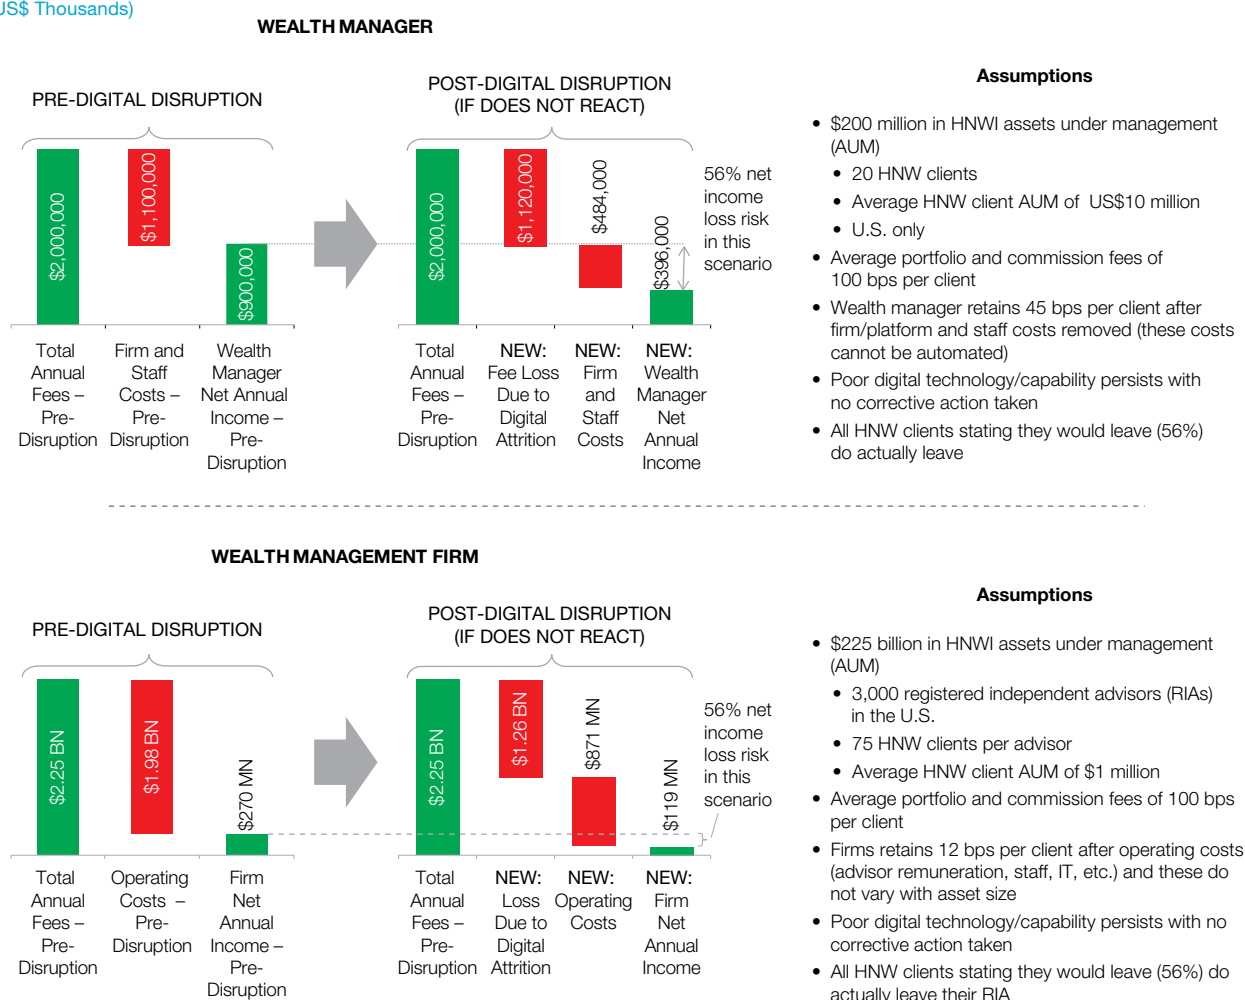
JS$ Thousands)

WEALTH MANAGER

PRE-DIGITAL DISRUPTION

$2,000,000 $1,100,000 $900,000

Total Annual Fees – Pre-Disruption

Firm and Staff Costs – Pre-Disruption

Wealth Manager Net Annual Income – Pre-Disruption

POST-DIGITAL DISRUPTION (IF DOES NOT REACT)

$2,000,000 $1,120,000 $484,000 $396,000

56% net income loss risk in this scenario

Total Annual Fees – Pre-Disruption

NEW: Fee Loss Due to Digital Attrition

NEW: Firm and Staff Costs

NEW: Wealth Manager Net Annual Income

Assumptions

• $200 million in HNWI assets under management (AUM)
• 20 HNW clients
• Average HNW client AUM of US$10 million
• U.S. only
• Average portfolio and commission fees of 100 bps per client
• Wealth manager retains 45 bps per client after firm/platform and staff costs removed (these costs cannot be automated)
• Poor digital technology/capability persists with no corrective action taken
• All HNW clients stating they would leave (56%) do actually leave

WEALTH MANAGEMENT FIRM

PRE-DIGITAL DISRUPTION

$2.25 BN $1.98 BN $270 MN

Total Annual Fees – Pre-Disruption

Operating Costs – Pre-Disruption

Firm Net Annual Income – Pre-Disruption

POST-DIGITAL DISRUPTION (IF DOES NOT REACT)

$2.25 BN $1.26 BN $871 MN $119 MN

56% net income loss risk in this scenario

Total Annual Fees – Pre-Disruption

NEW: Loss Due to Digital Attrition

NEW: Operating Costs

NEW: Firm Net Annual Income

Assumptions

• $225 billion in HNWI assets under management (AUM)
• 3,000 registered independent advisors (RIAs) in the U.S.
• 75 HNW clients per advisor
• Average HNW client AUM of $1 million
• Average portfolio and commission fees of 100 bps per client
• Firms retains 12 bps per client after operating costs (advisor remuneration, staff, IT, etc.) and these do not vary with asset size
• Poor digital technology/capability persists with no corrective action taken
• All HNW clients stating they would leave (56%) do actually leave their RIA